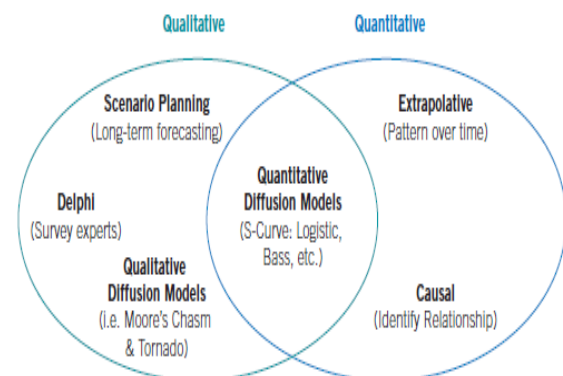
Qualitative

Quantitative

Scenario Planning
(Long-term forecasting)

Delphi
(Survey experts)

Qualitative
Diffusion Models
(i.e. Moore's Chasm
& Tornado)

Quantitative
Diffusion Models
(S-Curve: Logistic,
Bass, etc.)

Extrapolative
(Pattern over time)

Causal
(Identify Relationship)